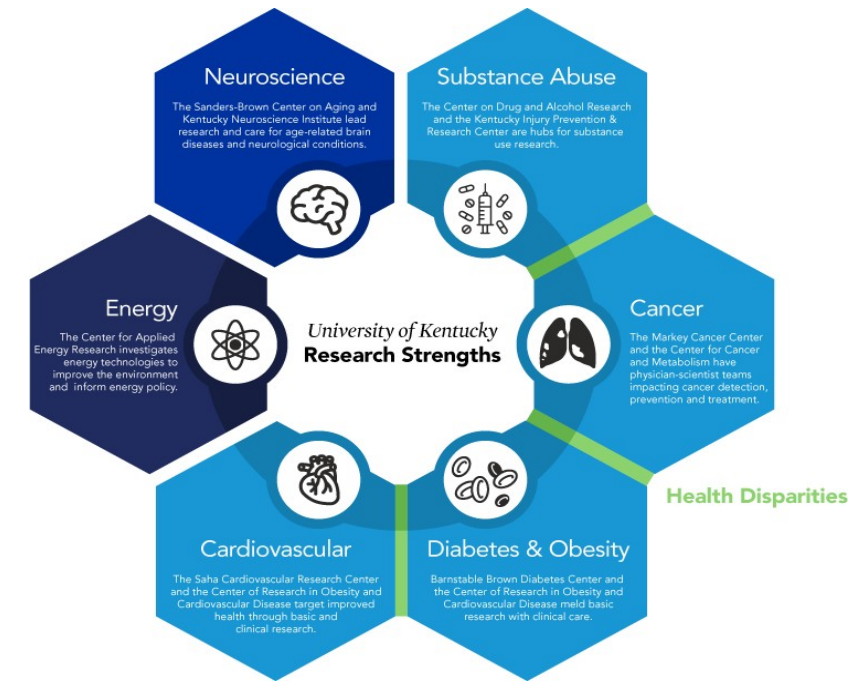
Neuroscience

The Sanders-Brown Center on Aging and Kentucky Neuroscience Institute lead research and care for age-related brain diseases and neurological conditions.

Substance Abuse

The Center on Drug and Alcohol Research and the Kentucky Injury Prevention & Research Center are hubs for substance use research.

Energy

The Center for Applied Energy Research investigates energy technologies to improve the environment and inform energy policy.

University of Kentucky
Research Strengths

Cancer

The Markey Cancer Center and the Center for Cancer and Metabolism have physician-scientist teams impacting cancer detection, prevention and treatment.

Health Disparities

Cardiovascular

The Saha Cardiovascular Research Center and the Center of Research in Obesity and Cardiovascular Disease target improved health through basic and clinical research.

Diabetes & Obesity

Barnstable Brown Diabetes Center and the Center of Research in Obesity and Cardiovascular Disease meld basic research with clinical care.